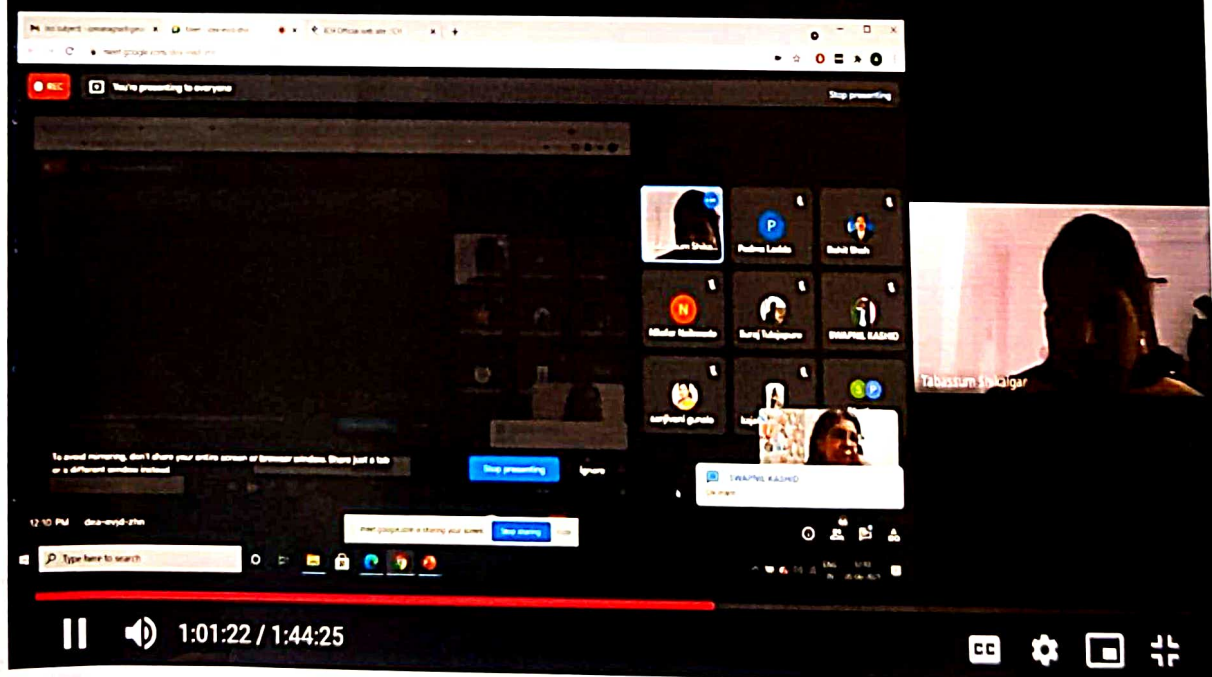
REC

You're presenting to everyone

Stop presenting

Padma Ladda

Rohit Shah

Nikita Malkawade

Suraj Tubajapure

SWAPNIL KASHID

sanjivani gurale

Tabassum Shikalgar

To avoid mirroring, don't share your entire screen or browser window. Share just a tab or a different window instead

Stop presenting

Ignore

SWAPNIL KASHID

12:10 PM dxa-evyd-zhn

meet.google.com is sharing your screen. Stop sharing Hide

Type here to search

1:01:22 / 1:44:25

CC